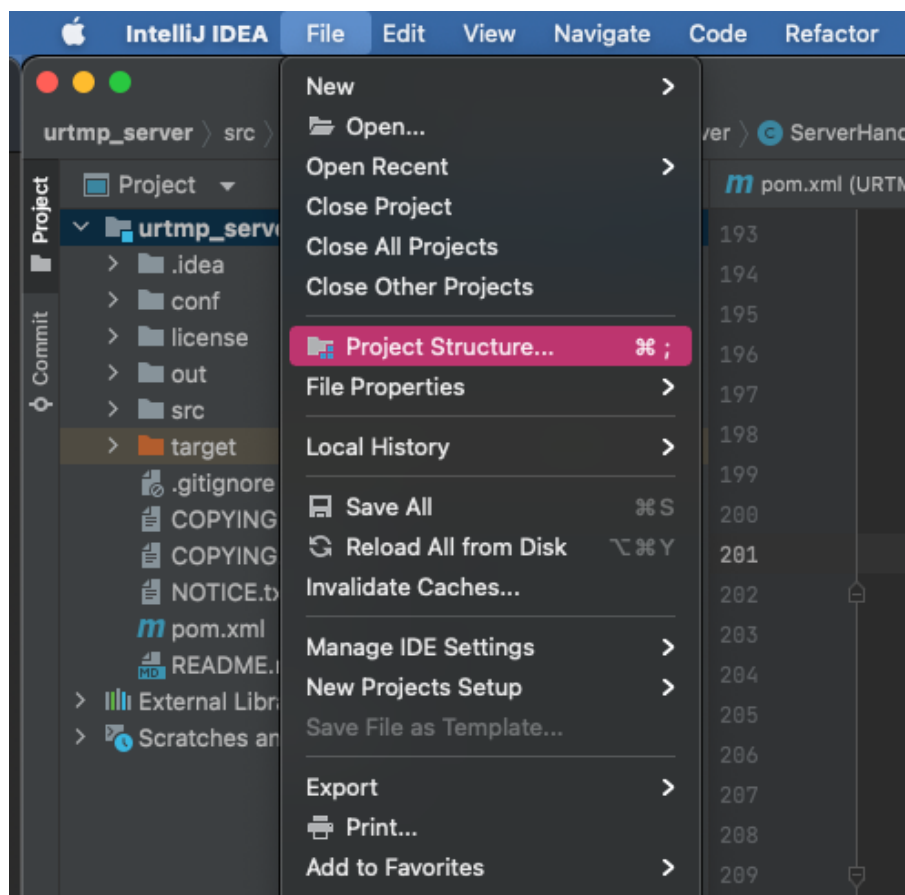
IntelliJ IDEA File Edit View Navigate Code Refactor

urtmp_server 〉 src 〉

Project

Commit

Project

urtmp_serv
.idea
conf
license
out
src
target
.gitignore
COPYING
COPYING
NOTICE.tx
pom.xml
README.
External Libra
Scratches an

New
Open...
Open Recent
Close Project
Close All Projects
Close Other Projects
Project Structure... ⌘ ;
File Properties
Local History
Save All ⌘S
Reload All from Disk ⌥⌘Y
Invalidate Caches...
Manage IDE Settings
New Projects Setup
Save File as Template...
Export
Print...
Add to Favorites

ver 〉 ServerHanc

pom.xml (URTM

193
194
195
196
197
198
199
200
201
202
203
204
205
206
207
208
209